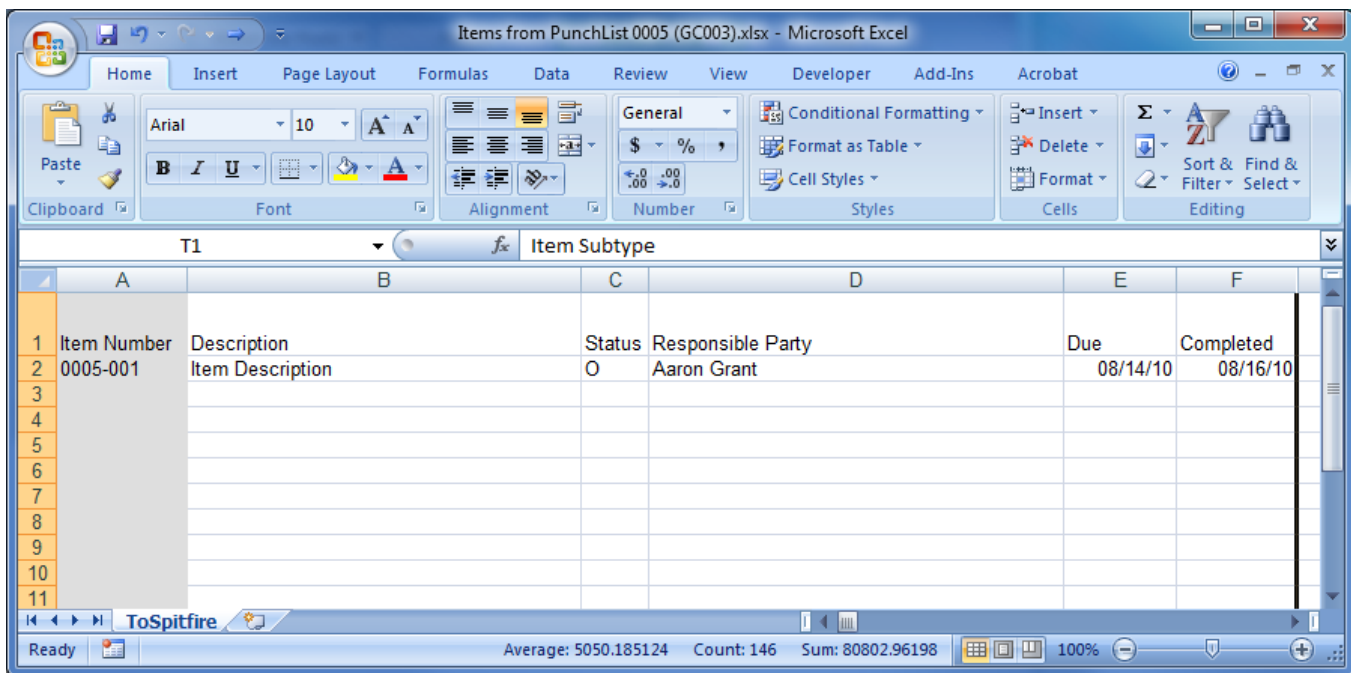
Items from PunchList 0005 (GC003).xlsx - Microsoft Excel

Home Insert Page Layout Formulas Data Review View Developer Add-Ins Acrobat

Paste
Clipboard
Arial 10
B I U
Font
Alignment
General
$ % ,
Number
Conditional Formatting
Format as Table
Cell Styles
Styles
Insert
Delete
Format
Cells
Σ
Sort & Filter
Find & Select
Editing

T1 $f_x$ Item Subtype

| | A | B | C | D | E | F |
|---|---|---|---|---|---|---|
| 1 | Item Number | Description | Status | Responsible Party | Due | Completed |
| 2 | 0005-001 | Item Description | O | Aaron Grant | 08/14/10 | 08/16/10 |
| 3 | | | | | | |
| 4 | | | | | | |
| 5 | | | | | | |
| 6 | | | | | | |
| 7 | | | | | | |
| 8 | | | | | | |
| 9 | | | | | | |
| 10 | | | | | | |
| 11 | | | | | | |

ToSpitfire

Ready Average: 5050.185124 Count: 146 Sum: 80802.96198 100%